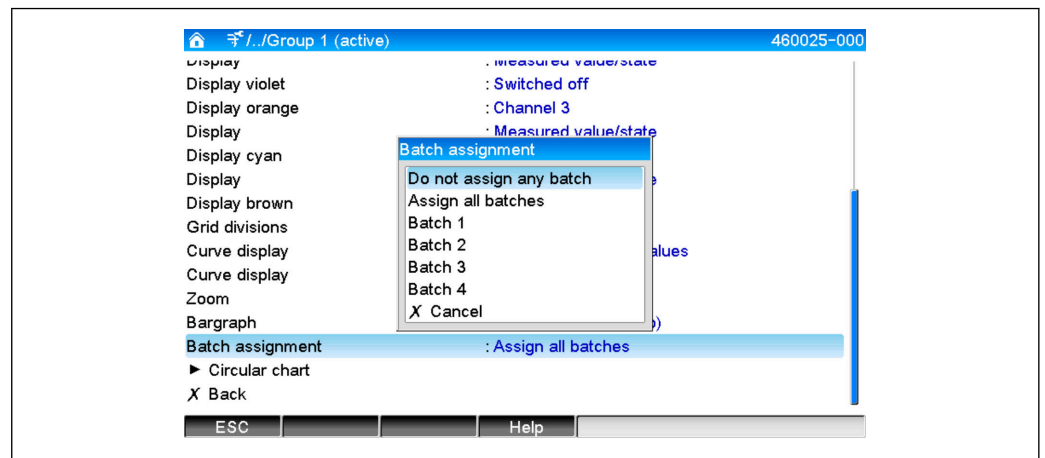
/../Group 1 (active) 460025-000

Display : Measured value/state
Display violet : Switched off
Display orange : Channel 3
Display : Measured value/state
Display cyan
Display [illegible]e
Display brown
Grid divisions
Curve display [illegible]alues
Curve display
Zoom
Bargraph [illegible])
Batch assignment : Assign all batches
► Circular chart
✗ Back

Batch assignment
Do not assign any batch
Assign all batches
Batch 1
Batch 2
Batch 3
Batch 4
✗ Cancel

ESC Help